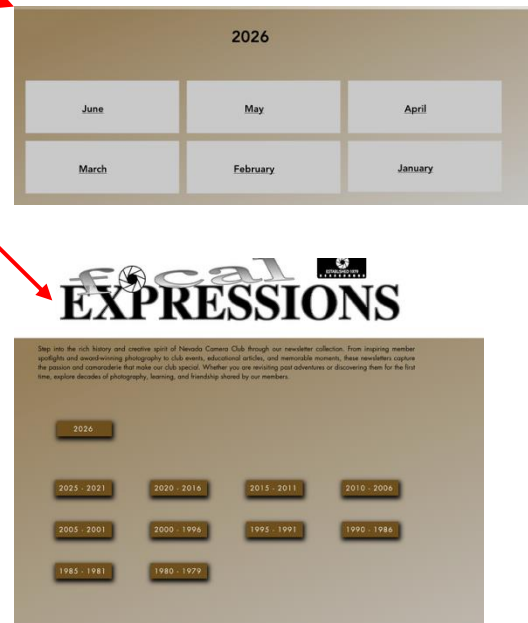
2026

June May April

March February January

focal
EXPRESSIONS

ESTABLISHED 1979

Step into the rich history and creative spirit of Nevada Camera Club through our newsletter collection. From inspiring member spotlights and award-winning photography to club events, educational articles, and memorable moments, these newsletters capture the passion and camaraderie that make our club special. Whether you are revisiting past adventures or discovering them for the first time, explore decades of photography, learning, and friendship shared by our members.

2026

2025 - 2021 2020 - 2016 2015 - 2011 2010 - 2006

2005 - 2001 2000 - 1996 1995 - 1991 1990 - 1986

1985 - 1981 1980 - 1979